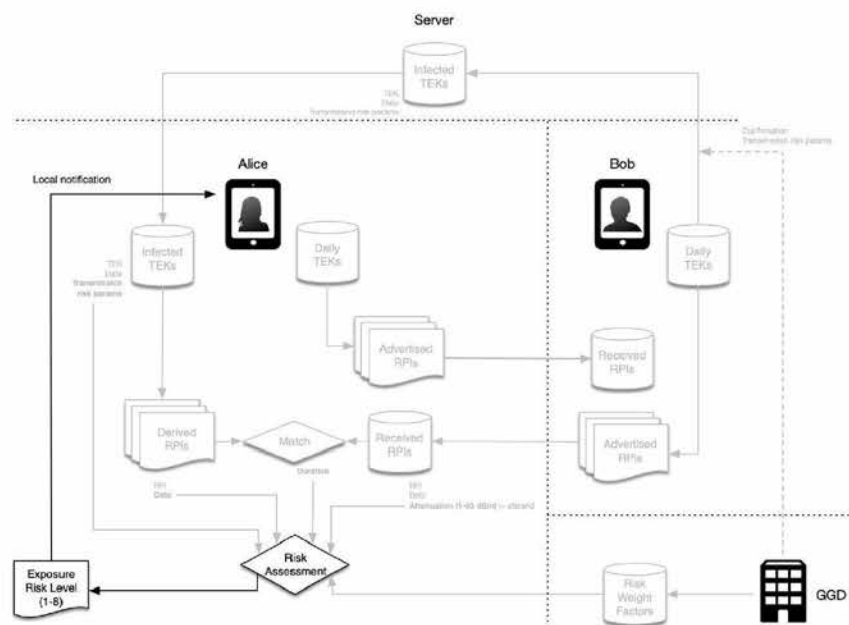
Server

Infected TEKs

TEK
Date
Transmission risk params

Confirmation
Transmission risk params

Local notification

Alice

Bob

TEK
Date
Transmission risk params

Infected TEKs

Daily TEKs

Daily TEKs

Advertised RPIs

Received RPIs

Derived RPIs

Match

Received RPIs

Advertised RPIs

Duration

RPI
Date

RPI
Date
Attenuation (1-63 dBm) + discard

Risk Assessment

Exposure Risk Level (1-8)

Risk Weight Factors

GGD